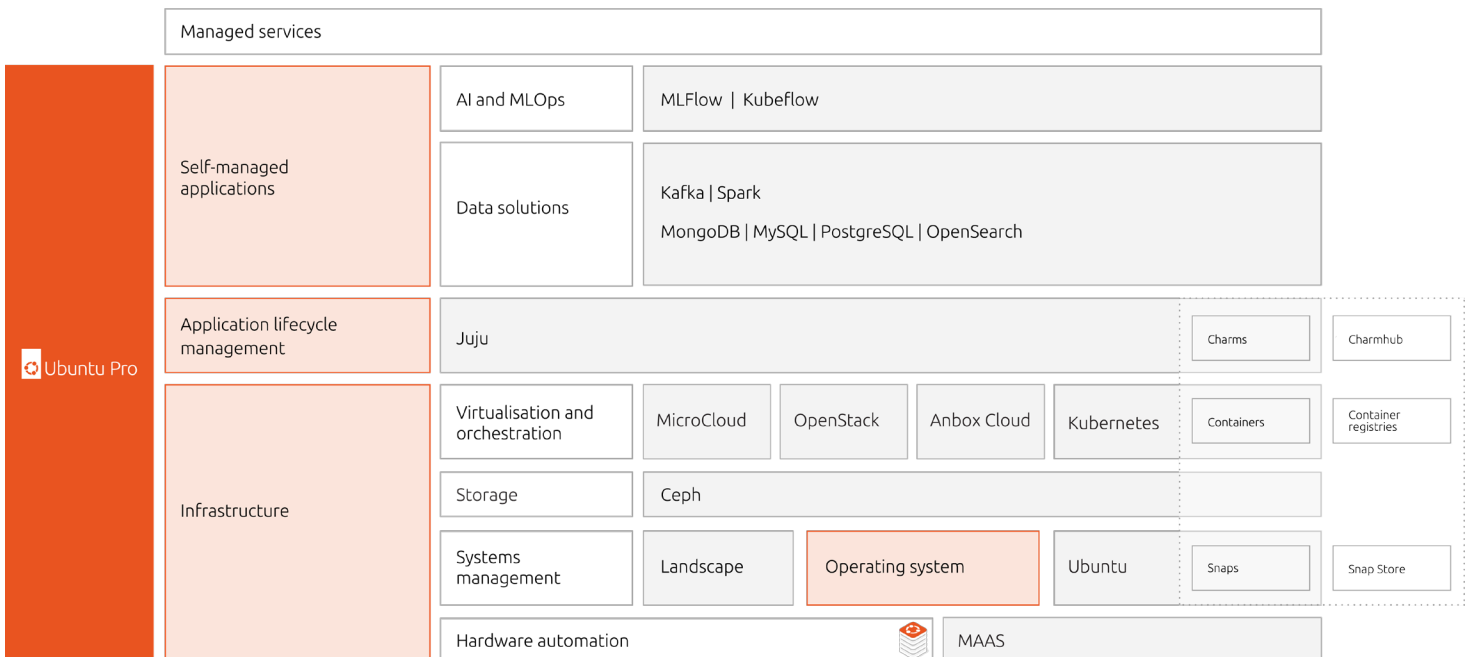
Managed services

Ubuntu Pro

Self-managed applications

AI and MLOps

MLFlow | Kubeflow

Data solutions

Kafka | Spark

MongoDB | MySQL | PostgreSQL | OpenSearch

Application lifecycle management

Juju

Charms

Charmhub

Infrastructure

Virtualisation and orchestration

MicroCloud

OpenStack

Anbox Cloud

Kubernetes

Containers

Container registries

Storage

Ceph

Systems management

Landscape

Operating system

Ubuntu

Snaps

Snap Store

Hardware automation

MAAS